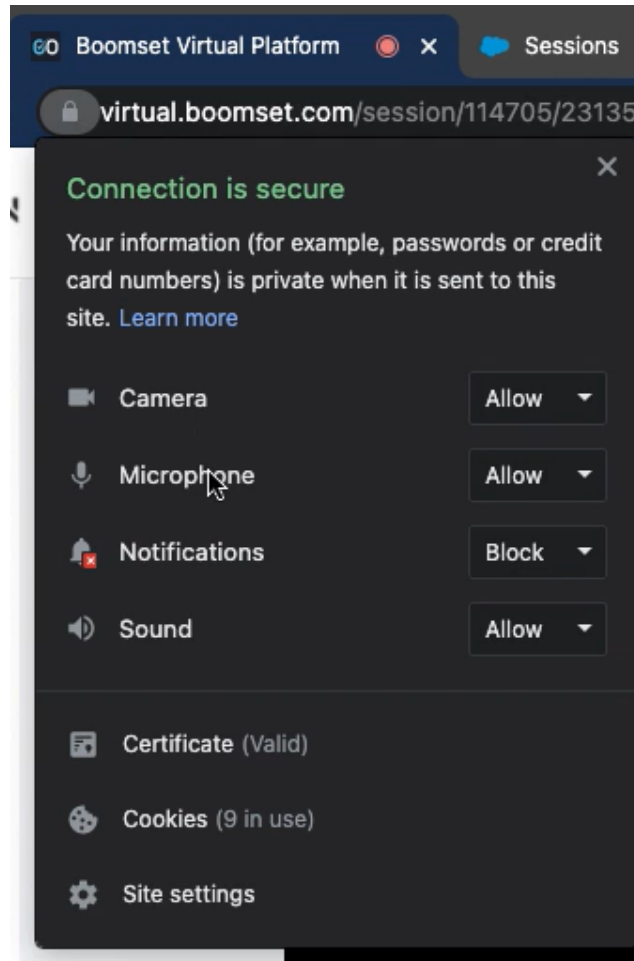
Boomset Virtual Platform
Sessions
virtual.boomset.com/session/114705/23135

Connection is secure

Your information (for example, passwords or credit card numbers) is private when it is sent to this site. Learn more

Camera Allow
Microphone Allow
Notifications Block
Sound Allow

Certificate (Valid)
Cookies (9 in use)
Site settings